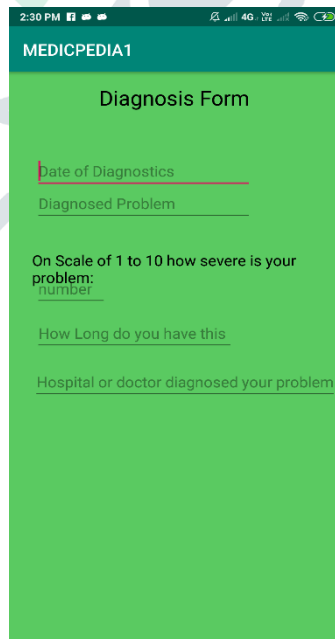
2:30 PM

MEDICPEDIA1

Diagnosis Form

Date of Diagnostics

Diagnosed Problem

On Scale of 1 to 10 how severe is your problem:

number

How Long do you have this

Hospital or doctor diagnosed your problem